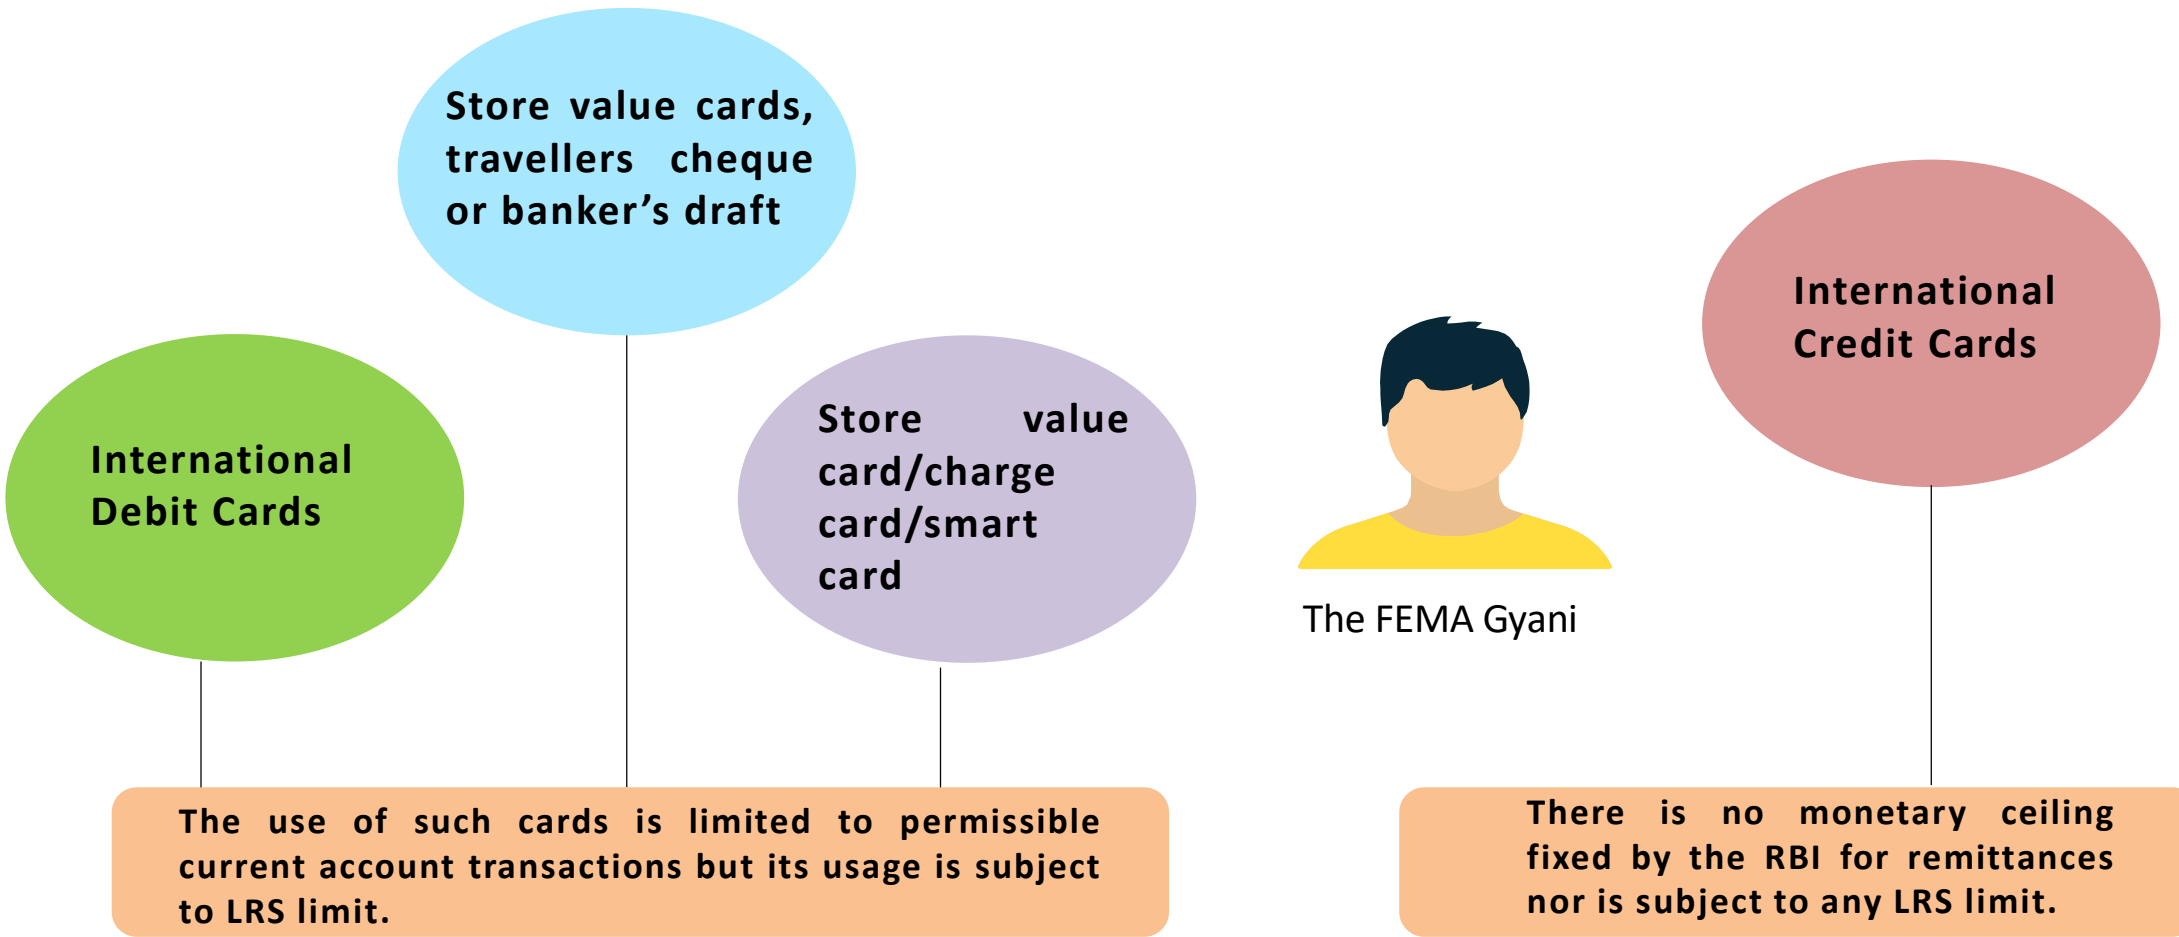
Store value cards, travellers cheque or banker's draft

International Debit Cards

Store value card/charge card/smart card

The FEMA Gyani

International Credit Cards

The use of such cards is limited to permissible current account transactions but its usage is subject to LRS limit.

There is no monetary ceiling fixed by the RBI for remittances nor is subject to any LRS limit.